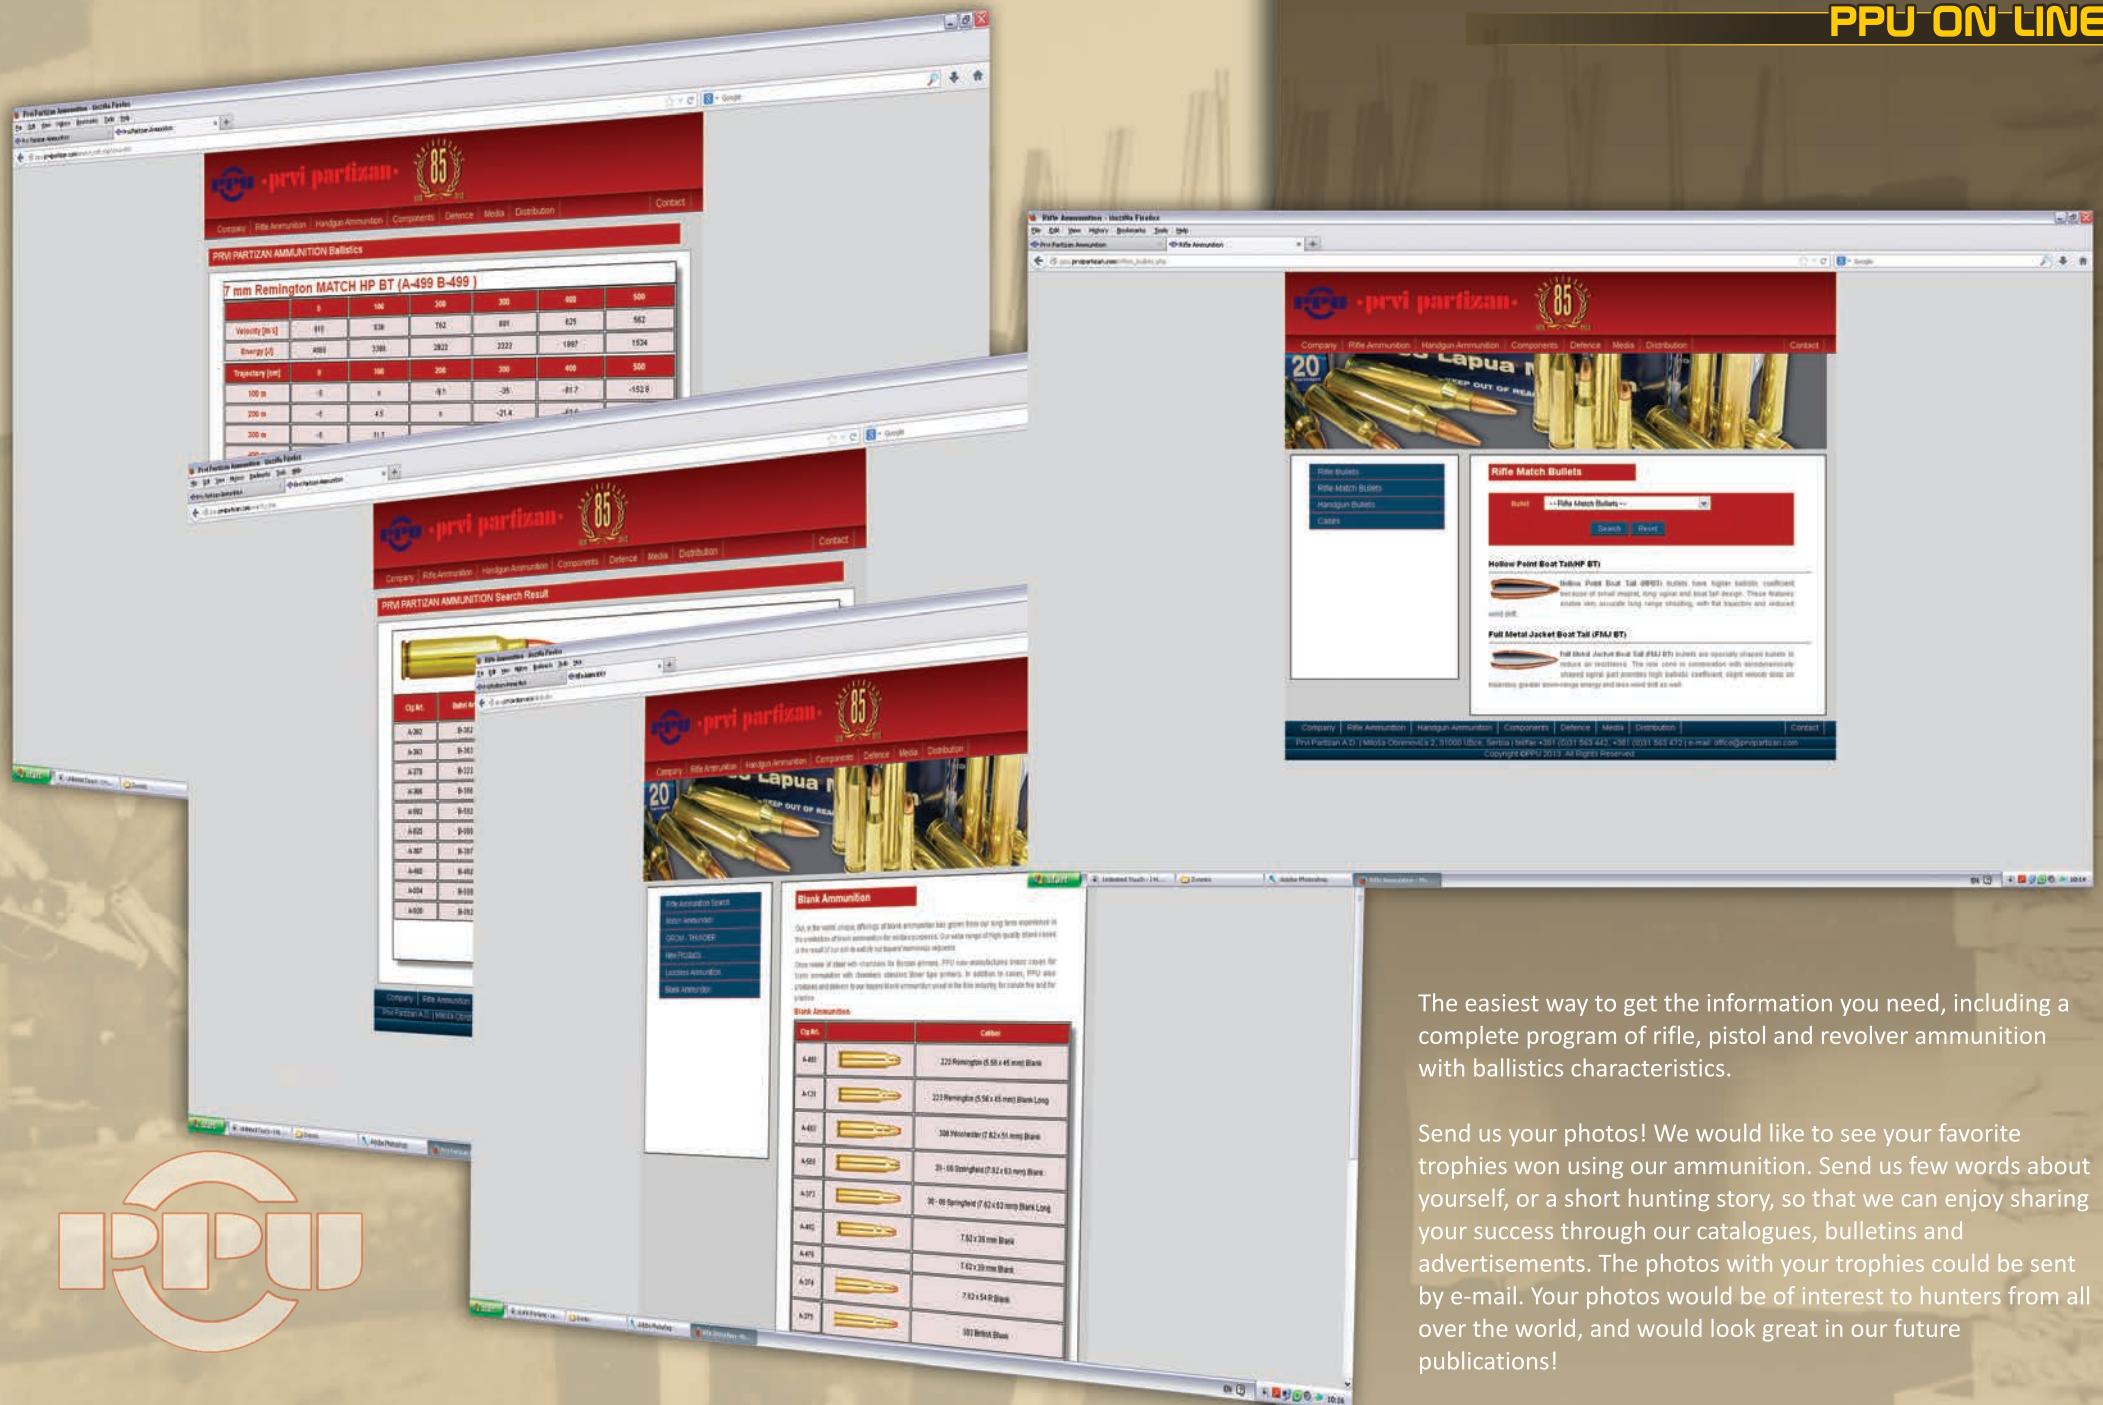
PPU ON LINE

The easiest way to get the information you need, including a complete program of rifle, pistol and revolver ammunition with ballistics characteristics.

Send us your photos! We would like to see your favorite trophies won using our ammunition. Send us few words about yourself, or a short hunting story, so that we can enjoy sharing your success through our catalogues, bulletins and advertisements. The photos with your trophies could be sent by e-mail. Your photos would be of interest to hunters from all over the world, and would look great in our future publications!

PPU